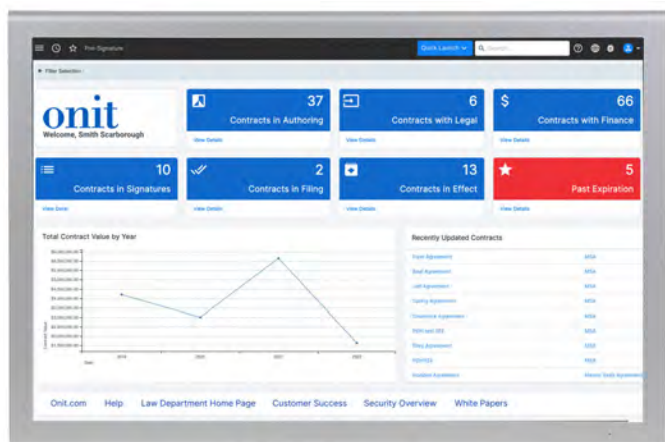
Pre-Signature

Quick Launch

Search...

Filter Selection

onit
Welcome, Smith Scarborough

37
Contracts in Authoring
View Details

6
Contracts with Legal
View Details

66
Contracts with Finance
View Details

10
Contracts in Signatures
View Details

2
Contracts in Filing
View Details

13
Contracts in Effect
View Details

5
Past Expiration
View Details

Total Contract Value by Year

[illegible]

Recently Updated Contracts

| | |
|---|---|
| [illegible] Agreement | MSA |
| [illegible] Agreement | MSA |
| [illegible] Agreement | MSA |
| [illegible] Agreement | MSA |
| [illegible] Agreement | MSA |
| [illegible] | MSA |
| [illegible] Agreement | MSA |
| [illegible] | MSA |
| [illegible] Agreement | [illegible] |

Onit.com Help Law Department Home Page Customer Success Security Overview White Papers